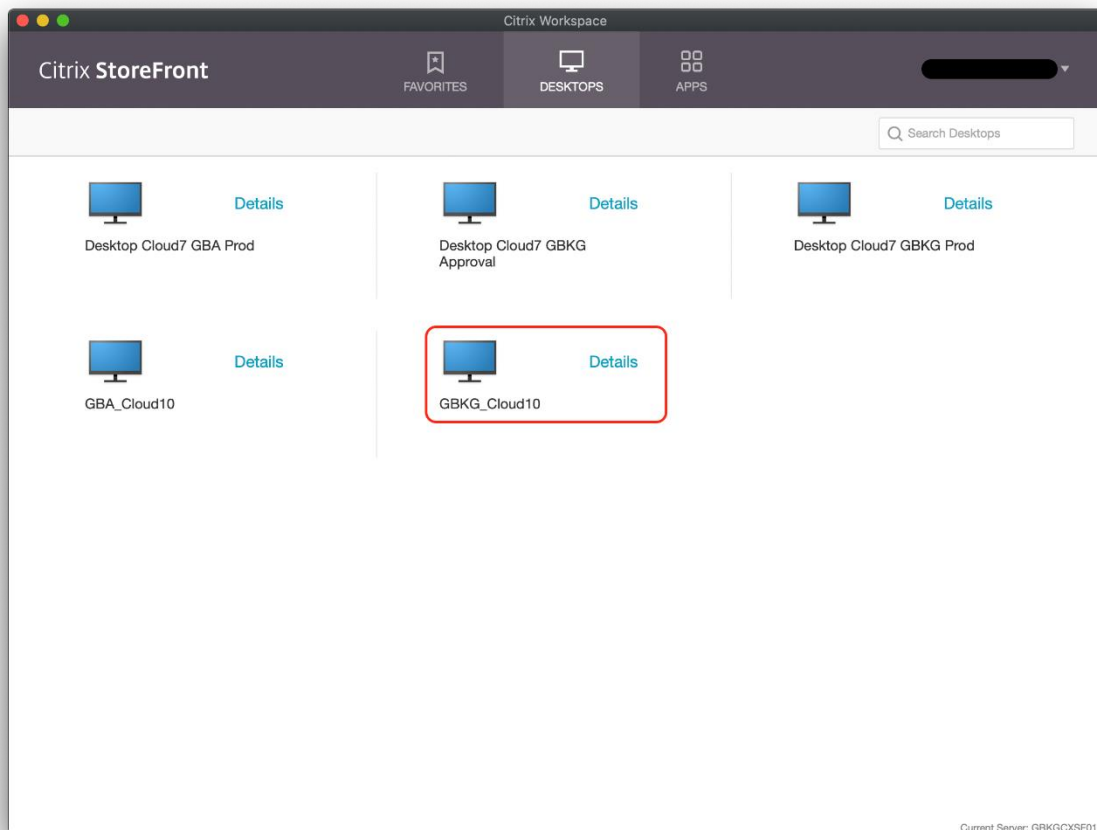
Citrix Workspace

Citrix StoreFront

FAVORITES

DESKTOPS

APPS

Search Desktops

Details

Desktop Cloud7 GBA Prod

Details

Desktop Cloud7 GBKG Approval

Details

Desktop Cloud7 GBKG Prod

Details

GBA_Cloud10

Details

GBKG_Cloud10

Current Server: GBKGCXSF01